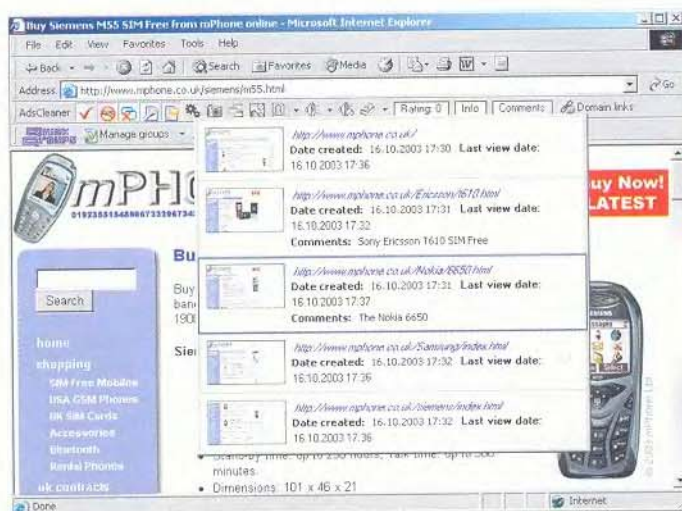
Buy Siemens M55 SIM Free from mPhone online - Microsoft Internet Explorer

File Edit View Favorites Tools Help

Back Search Favorites Media

Address http://www.mphone.co.uk/siemens/m55.html Go

AdsCleaner Rating: 0 Info Comments Domain links

Manage groups

http://www.mphone.co.uk/
Date created: 16.10.2003 17:30 Last view date: 16.10.2003 17:36

http://www.mphone.co.uk/Ericsson/t610.html
Date created: 16.10.2003 17:31 Last view date: 16.10.2003 17:32
Comments: Sony Ericsson T610 SIM Free

http://www.mphone.co.uk/Nokia/6650.html
Date created: 16.10.2003 17:31 Last view date: 16.10.2003 17:37
Comments: The Nokia 6650

http://www.mphone.co.uk/Samsung/index.html
Date created: 16.10.2003 17:32 Last view date: 16.10.2003 17:36

http://www.mphone.co.uk/siemens/index.html
Date created: 16.10.2003 17:32 Last view date: 16.10.2003 17:36

mPH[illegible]

uy Now!
LATEST

Search

home
shopping
SIM Free Mobiles
USA GSM Phones
UK SIM Cards
Accessories
Bluetooth
Rental Phones
uk contracts

Bu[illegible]
Buy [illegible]
ban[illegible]
190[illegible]
Sie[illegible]

Stand-by time: up to 250 hours, Talk time: up to 300 minutes.
• Dimensions: 101 x 46 x 21

© 2003 mPhone Ltd

Done Internet